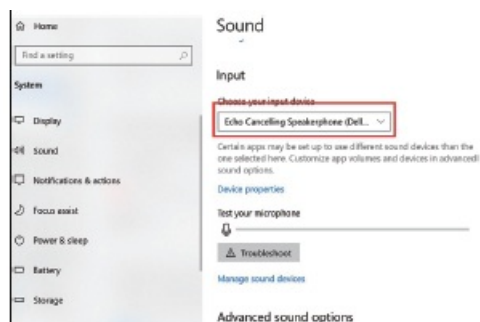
Home

Find a setting

System

Display

Sound

Notifications & actions

Focus assist

Power & sleep

Battery

Storage

Sound

Input

Choose your input device

Echo Cancelling Speakerphone (Dell...

Certain apps may be set up to use different sound devices than the one selected here. Customize app volumes and devices in advanced sound options.

Device properties

Test your microphone

Troubleshoot

Manage sound devices

Advanced sound options